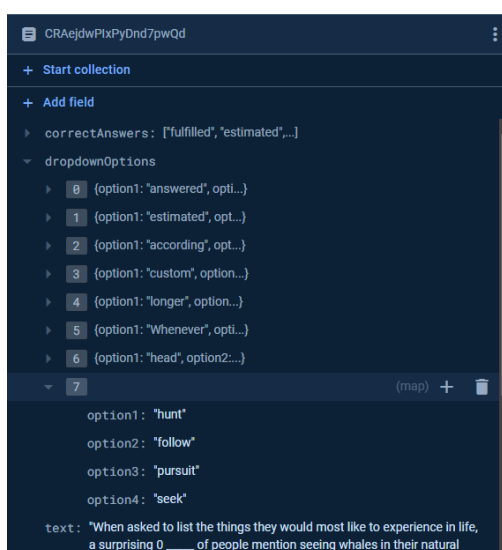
CRAejdwPIxPyDnd7pwQd

+ Start collection

+ Add field

correctAnswers: ["fulfilled", "estimated",...]

dropdownOptions

0 {option1: "answered", opti...}

1 {option1: "estimated", opt...}

2 {option1: "according", opt...}

3 {option1: "custom", option...}

4 {option1: "longer", option...}

5 {option1: "Whenever", opti...}

6 {option1: "head", option2:...}

7 (map)

option1: "hunt"

option2: "follow"

option3: "pursuit"

option4: "seek"

text: "When asked to list the things they would most like to experience in life, a surprising 0 ____ of people mention seeing whales in their natural